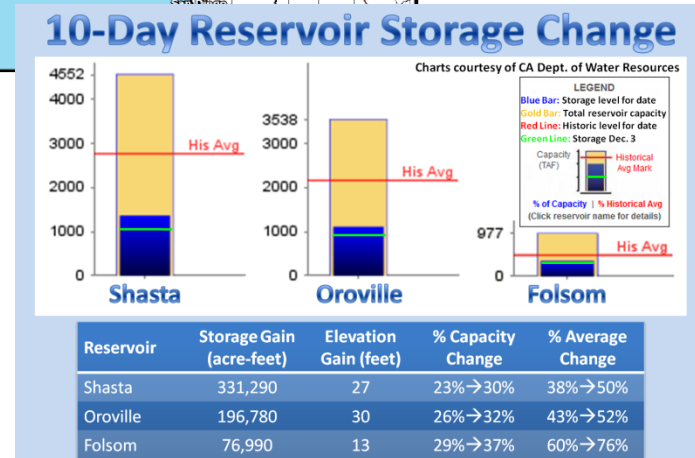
10-Day Reservoir Storage Change

Charts courtesy of CA Dept. of Water Resources

LEGEND
Blue Bar: Storage level for date
Gold Bar: Total reservoir capacity
Red Line: Historic level for date
Green Line: Storage Dec. 3
Capacity (TAF)
Historical Avg Mark
% of Capacity | % Historical Avg
(Click reservoir name for details)

4552
4000
3000
2000
1000
0
His Avg
Shasta

3538
3000
2000
1000
0
His Avg
Oroville

977
0
His Avg
Folsom

| Reservoir | Storage Gain (acre-feet) | Elevation Gain (feet) | % Capacity Change | % Average Change |
|---|---|---|---|---|
| Shasta | 331,290 | 27 | 23%→30% | 38%→50% |
| Oroville | 196,780 | 30 | 26%→32% | 43%→52% |
| Folsom | 76,990 | 13 | 29%→37% | 60%→76% |